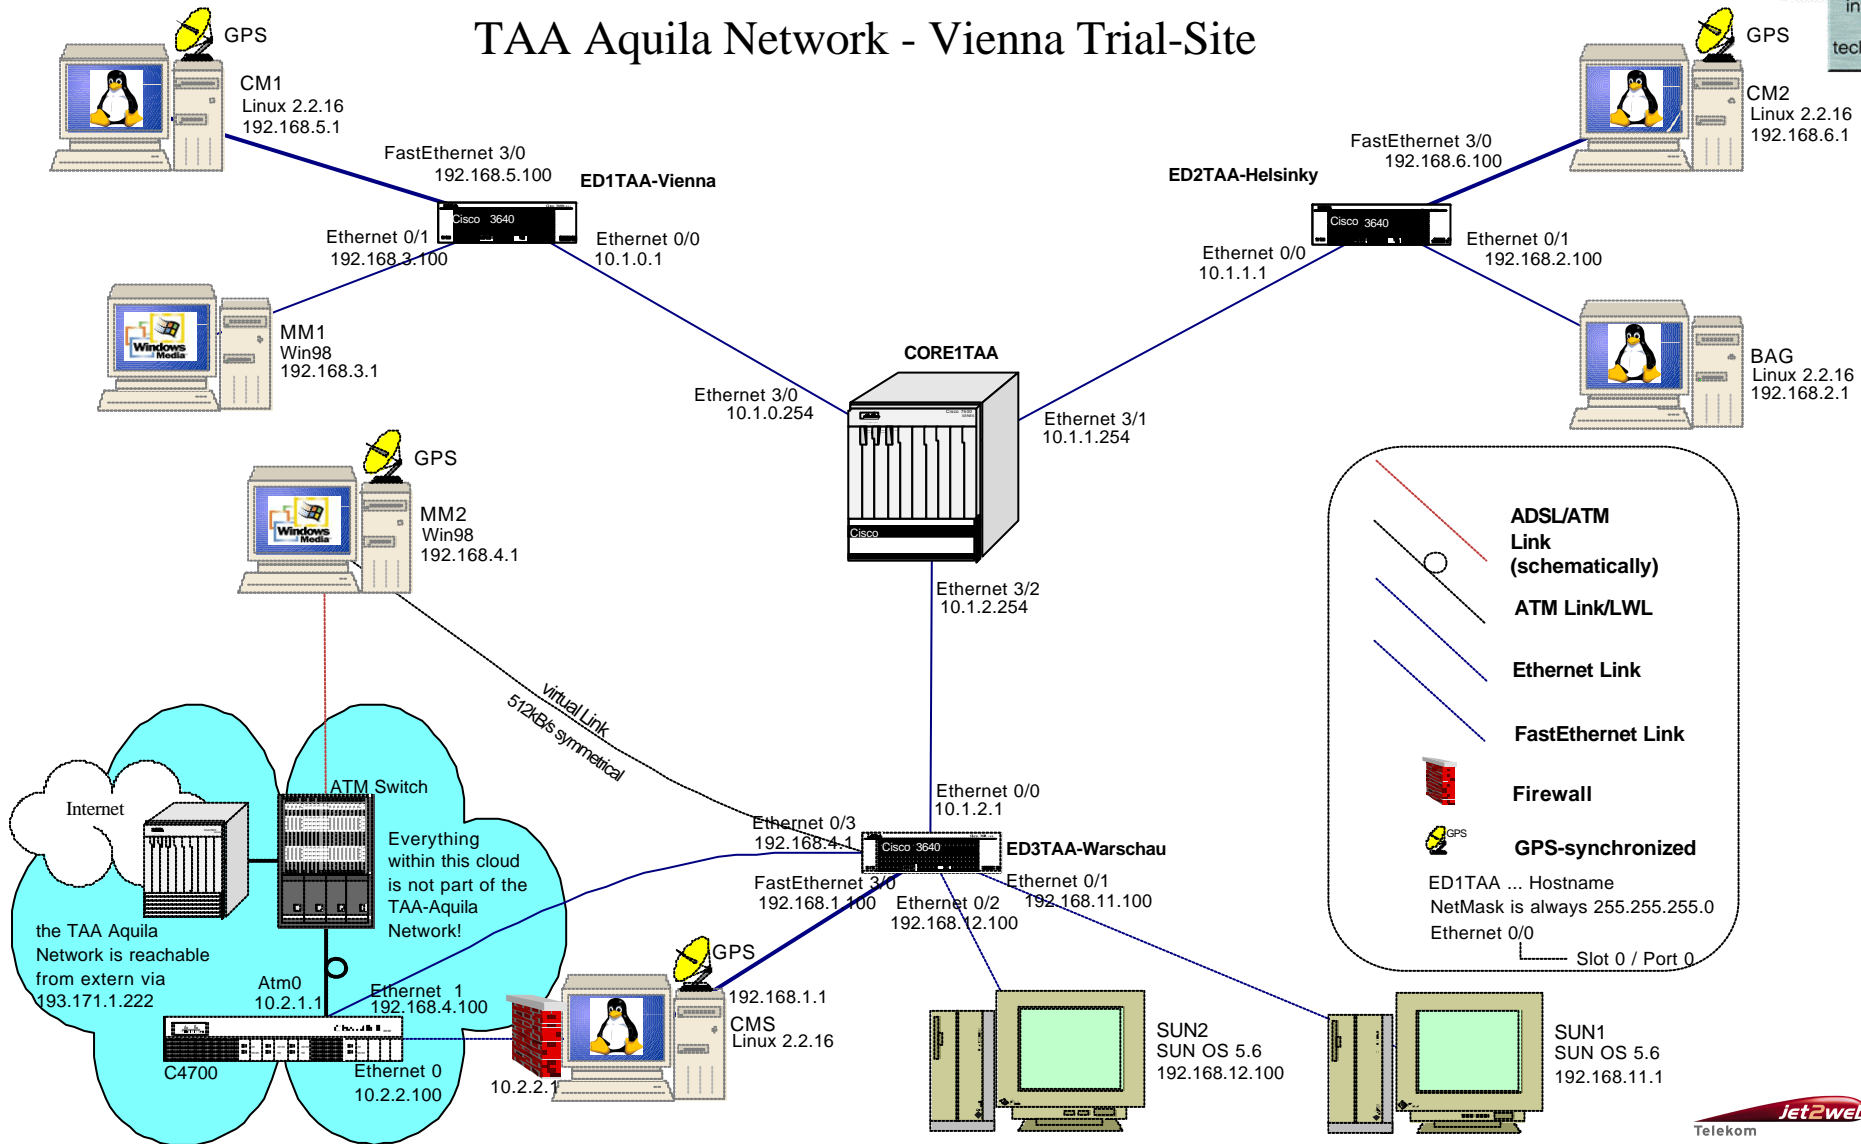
TAA Aquila Network - Vienna Trial-Site

in
tecl

GPS
CM1
Linux 2.2.16
192.168.5.1

FastEthernet 3/0
192.168.5.100
ED1TAA-Vienna
Cisco 3640
Ethernet 0/1
192.168.3.100
Ethernet 0/0
10.1.0.1

MM1
Win98
192.168.3.1

GPS
CM2
Linux 2.2.16
192.168.6.1

FastEthernet 3/0
192.168.6.100
ED2TAA-Helsinky
Cisco 3640
Ethernet 0/0
10.1.1.1
Ethernet 0/1
192.168.2.100

BAG
Linux 2.2.16
192.168.2.1

CORE1TAA
Ethernet 3/0
10.1.0.254
Ethernet 3/1
10.1.1.254
Cisco
Ethernet 3/2
10.1.2.254

GPS
MM2
Win98
192.168.4.1

Virtual Link
512kB/s symmetrical

ADSL/ATM
Link
(schematically)
ATM Link/LWL
Ethernet Link
FastEthernet Link
Firewall
GPS
GPS-synchronized
ED1TAA ... Hostname
NetMask is always 255.255.255.0
Ethernet 0/0
Slot 0 / Port 0

Internet
ATM Switch
Everything within this cloud is not part of the TAA-Aquila Network!
the TAA Aquila Network is reachable from extern via 193.171.1.222
Atm0
10.2.1.1
Ethernet 1
192.168.4.100
C4700
Ethernet 0
10.2.2.100
10.2.2.1

Ethernet 0/0
10.1.2.1
Ethernet 0/3
192.168.4.1
Cisco 3640
ED3TAA-Warschau
FastEthernet 3/0
192.168.1.100
Ethernet 0/2
192.168.12.100
Ethernet 0/1
192.168.11.100

GPS
192.168.1.1
CMS
Linux 2.2.16

SUN2
SUN OS 5.6
192.168.12.100

SUN1
SUN OS 5.6
192.168.11.1

jet2web
Telekom